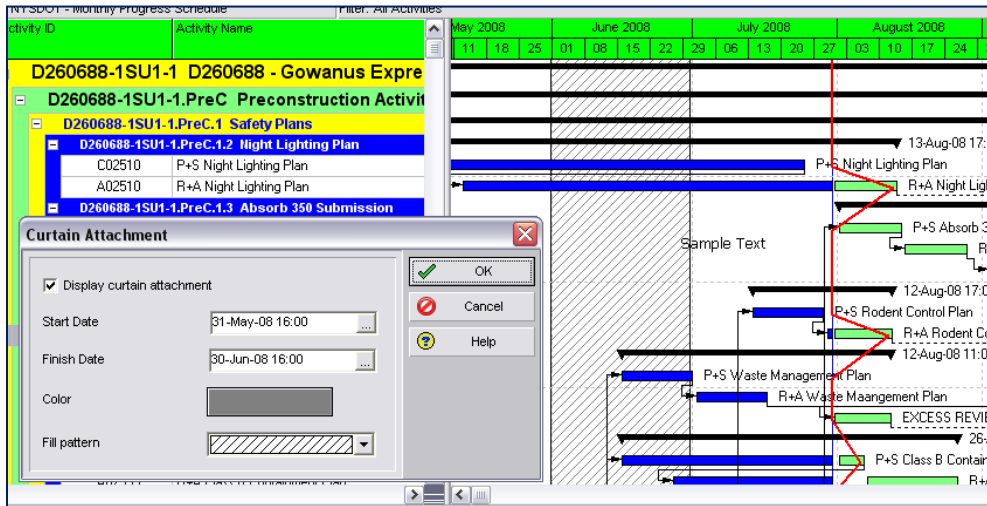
NYSDOT - Monthly Progress Schedule | Filter: All Activities

| ctivity ID | Activity Name |
|---|---|
| D260688-1SU1-1 D260688 - Gowanus Expre | |
| D260688-1SU1-1.PreC Preconstruction Activit | |
| D260688-1SU1-1.PreC.1 Safety Plans | |
| D260688-1SU1-1.PreC.1.2 Night Lighting Plan | |
| C02510 | P+S Night Lighting Plan |
| A02510 | R+A Night Lighting Plan |
| D260688-1SU1-1.PreC.1.3 Absorb 350 Submission | |

May 2008 | June 2008 | July 2008 | August 2008
11 | 18 | 25 | 01 | 08 | 15 | 22 | 29 | 06 | 13 | 20 | 27 | 03 | 10 | 17 | 24

13-Aug-08 17:
P+S Night Lighting Plan
R+A Night Ligh
P+S Absorb 3
R
Sample Text
12-Aug-08 17:0
P+S Rodent Control Plan
R+A Rodent Co
12-Aug-08 11:0
P+S Waste Management Plan
R+A Waste Maangement Plan
EXCESS REVIE
26-
P+S Class B Contair
R+

Curtain Attachment

Display curtain attachment
Start Date 31-May-08 16:00
Finish Date 30-Jun-08 16:00
Color
Fill pattern

OK
Cancel
Help